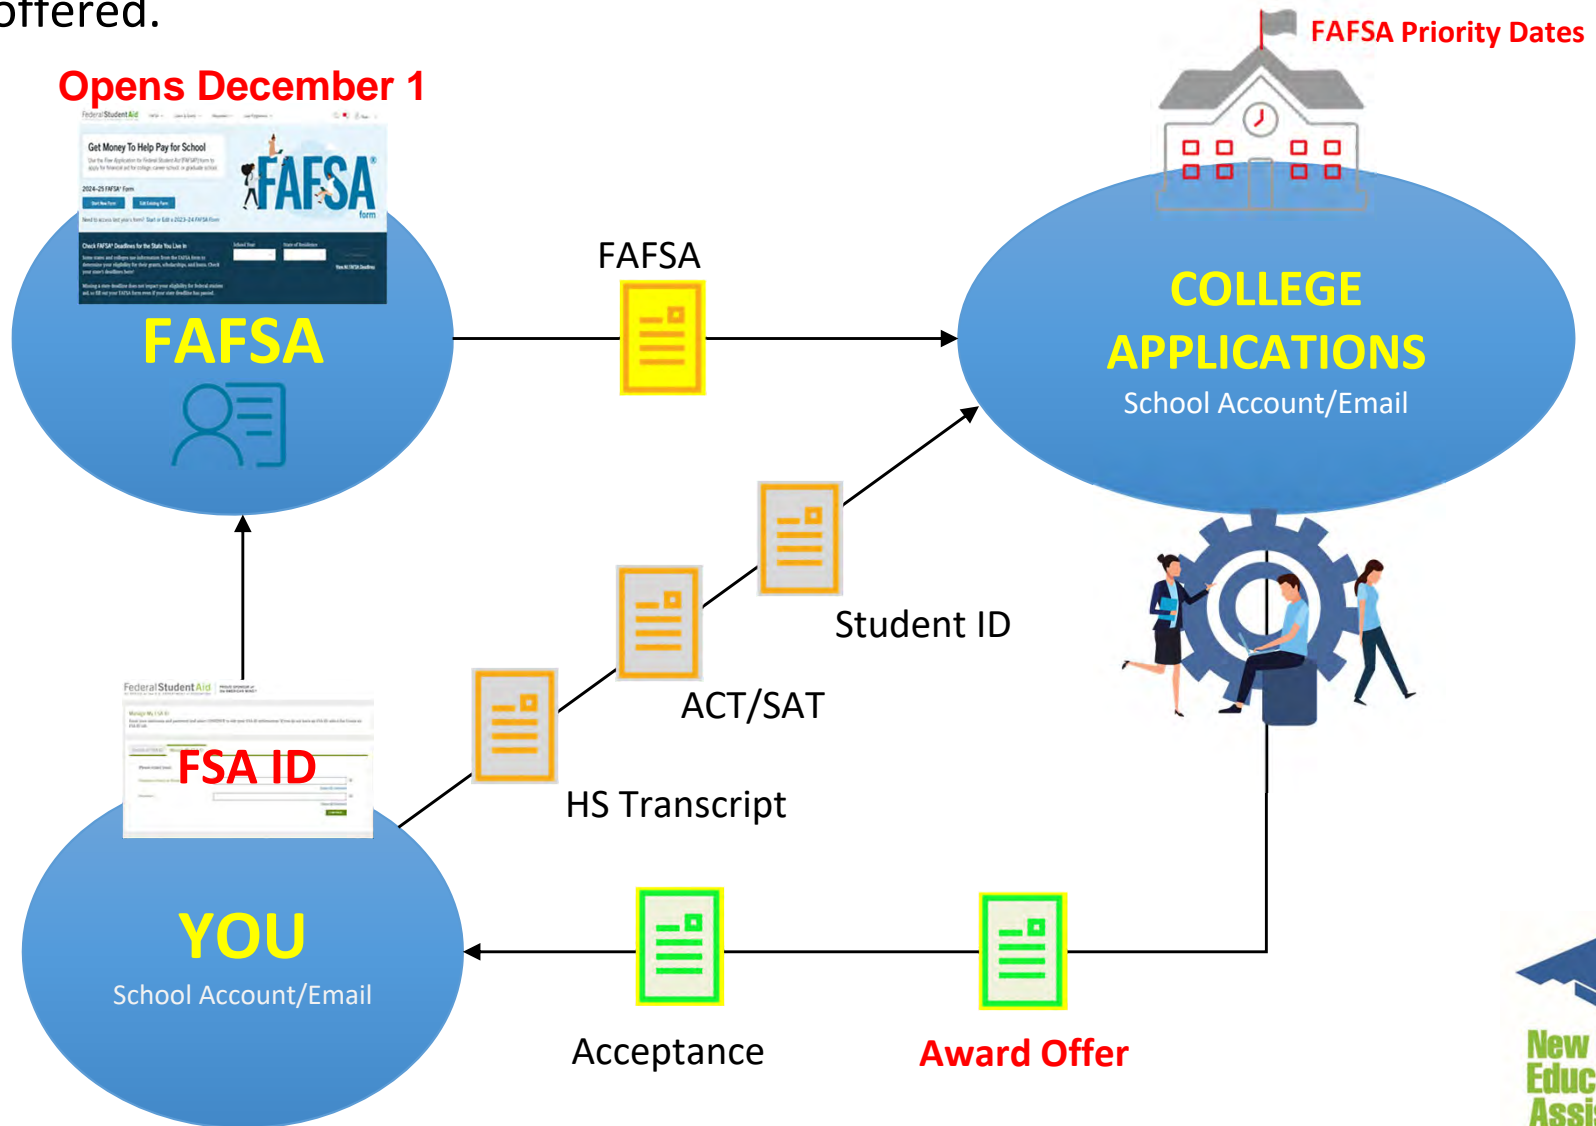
offered.

Opens December 1

Federal Student Aid

Get Money To Help Pay for School

2024–25 FAFSA® Form

FAFSA® form

FAFSA

FAFSA Priority Dates

FAFSA

COLLEGE APPLICATIONS
School Account/Email

Student ID

ACT/SAT

HS Transcript

Federal Student Aid

FSA ID

YOU
School Account/Email

Acceptance

Award Offer

New
Educ
Assi